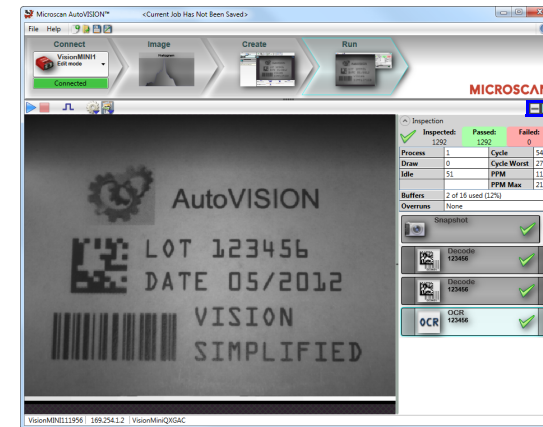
Microscan AutoVISION™ <Current Job Has Not Been Saved>

File Help

Connect

VisionMINI1
Edit mode

Connected

Image

Create

Run

MICROSCAN

AutoVISION

LOT 123456
DATE 05/2012
VISION
SIMPLIFIED

Inspection

Inspected: 1292
Passed: 1292
Failed: 0

| | | | |
|---|---|---|---|
| Process | 1 | Cycle | 54 |
| Draw | 0 | Cycle Worst | 27 |
| Idle | 51 | PPM | 11 |
| | | PPM Max | 21 |
| Buffers | 2 of 16 used (12%) | | |
| Overruns | None | | |

Snapshot

Decode
123456

Decode
123456

OCR
123456

VisionMINI111956 | 169.254.1.2 | VisionMiniQXGAC